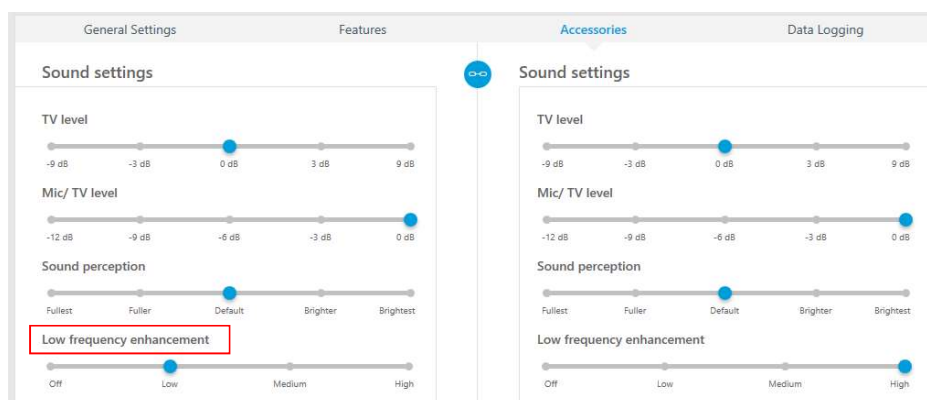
General Settings Features Accessories Data Logging

Sound settings

TV level

-9 dB -3 dB 0 dB 3 dB 9 dB

Mic/ TV level

-12 dB -9 dB -6 dB -3 dB 0 dB

Sound perception

Fullest Fuller Default Brighter Brightest

Low frequency enhancement

Off Low Medium High

Sound settings

TV level

-9 dB -3 dB 0 dB 3 dB 9 dB

Mic/ TV level

-12 dB -9 dB -6 dB -3 dB 0 dB

Sound perception

Fullest Fuller Default Brighter Brightest

Low frequency enhancement

Off Low Medium High